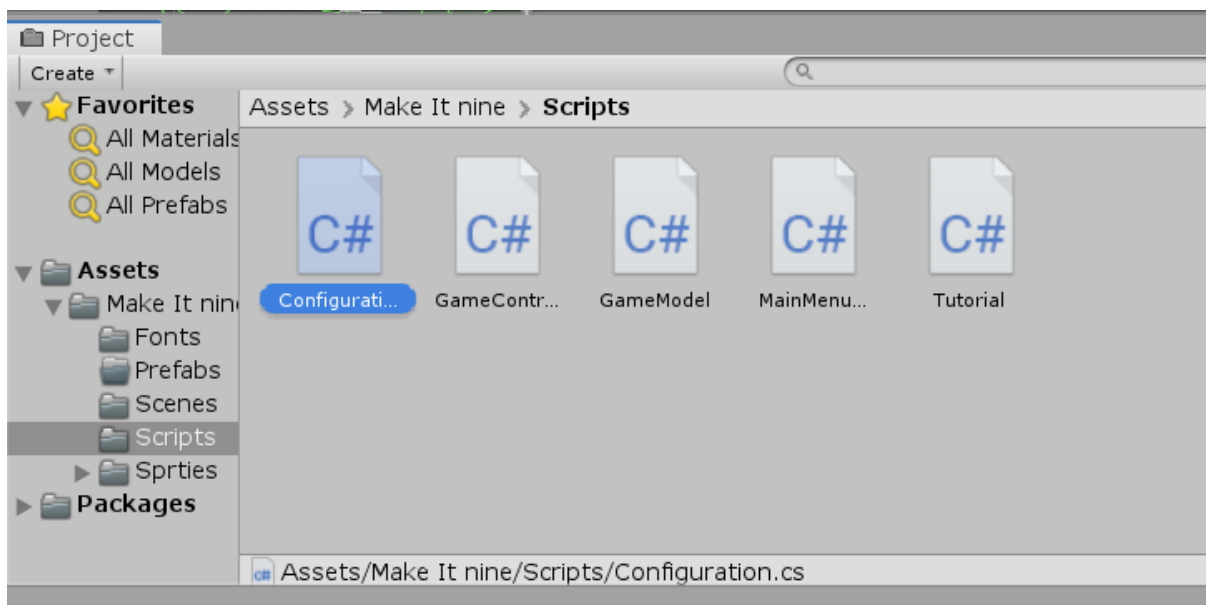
Project

Create

Favorites
All Materials
All Models
All Prefabs

Assets
Make It nin
Fonts
Prefabs
Scenes
Scripts
Sprties
Packages

Assets > Make It nine > Scripts

C#
Configurati...

C#
GameContr...

C#
GameModel

C#
MainMenu...

C#
Tutorial

Assets/Make It nine/Scripts/Configuration.cs